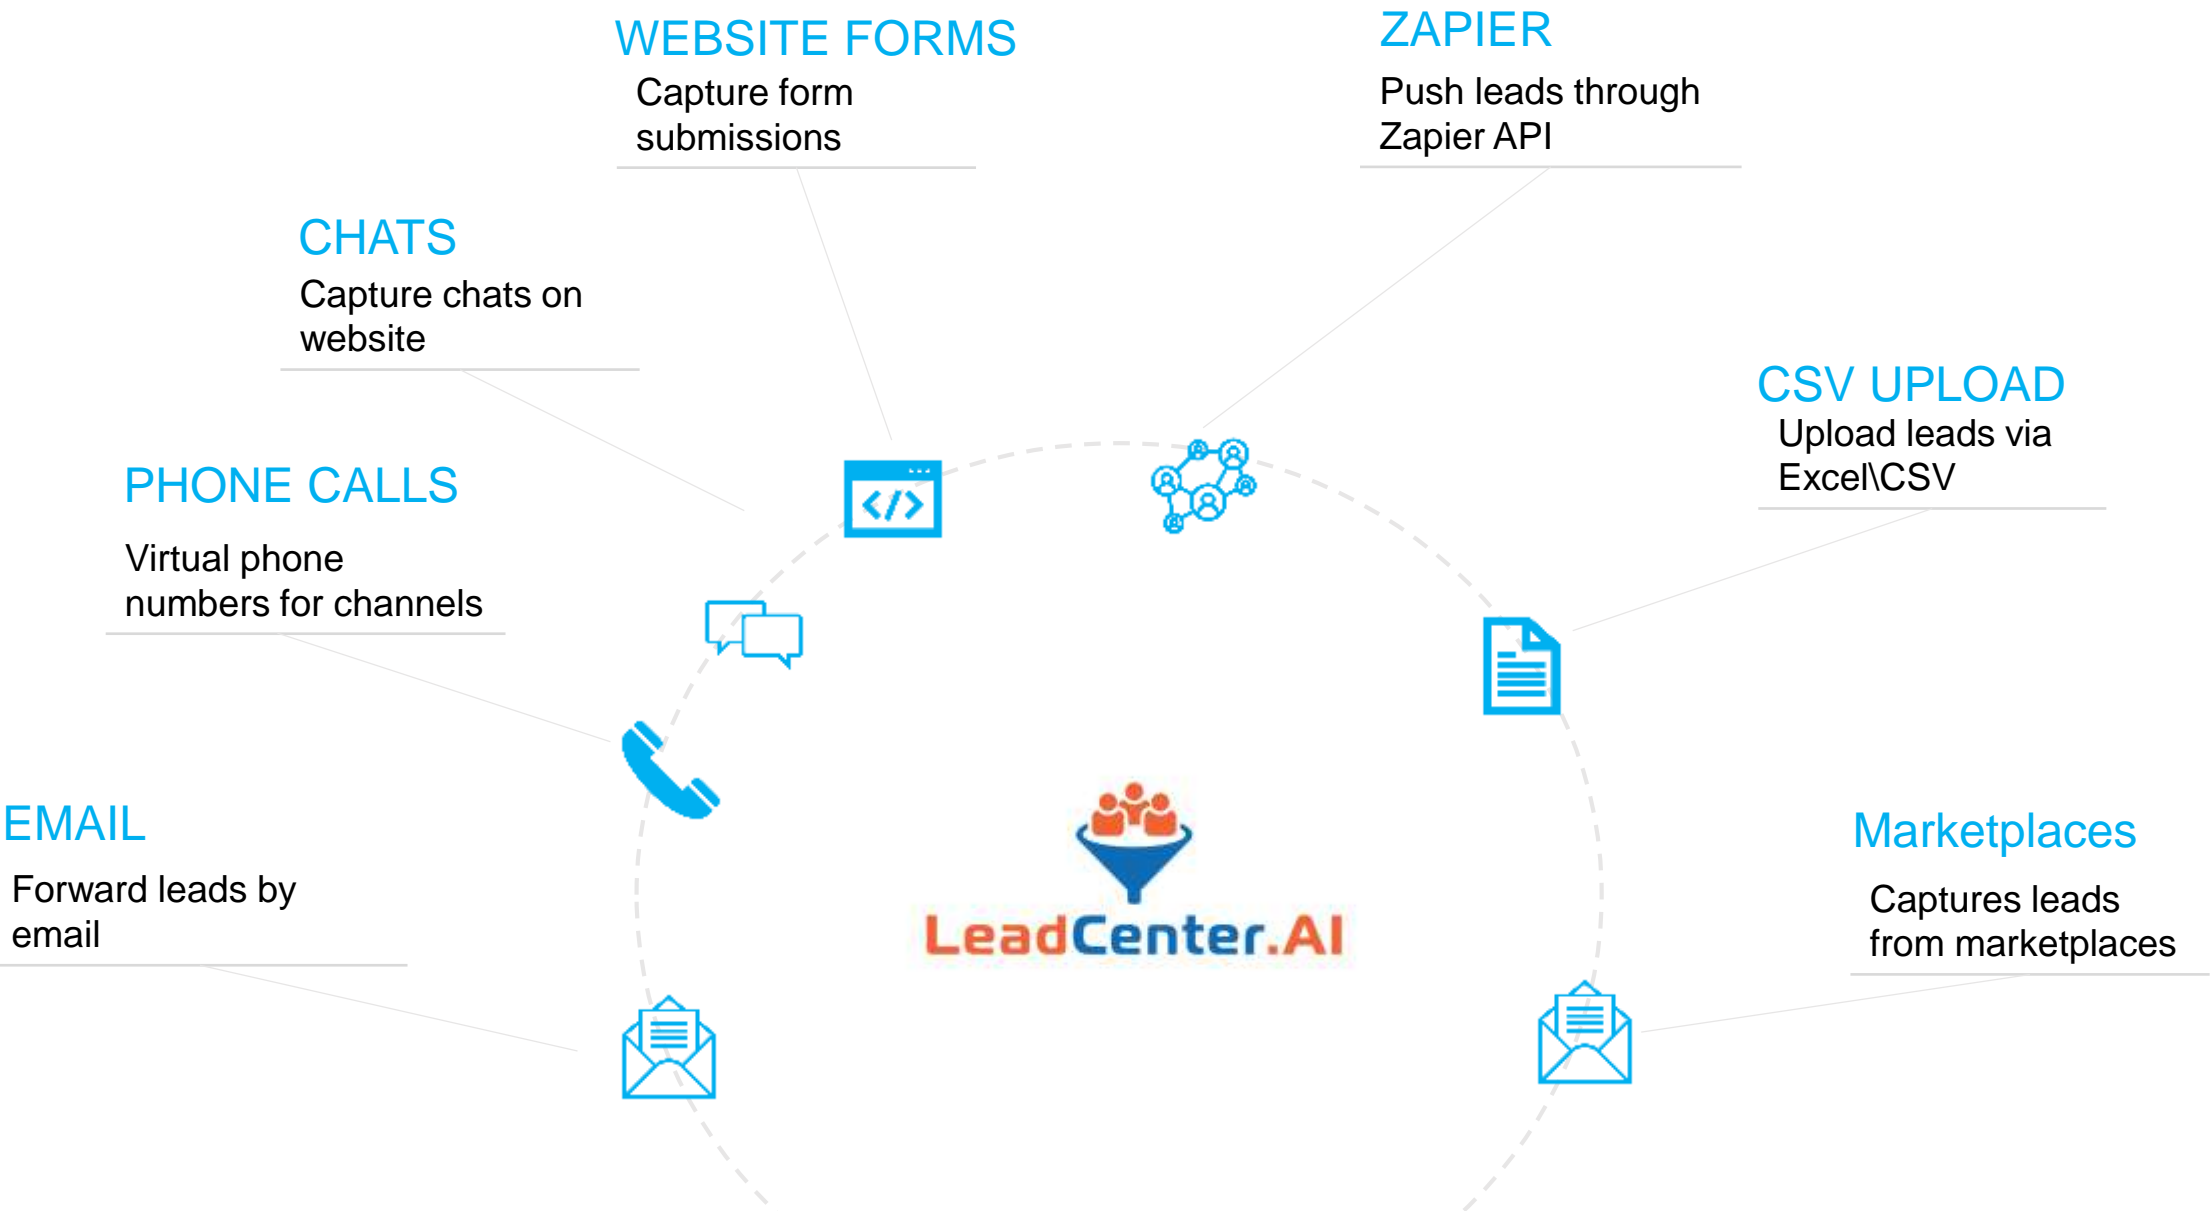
WEBSITE FORMS
Capture form submissions

ZAPIER
Push leads through Zapier API

CHATS
Capture chats on website

CSV UPLOAD
Upload leads via Excel\CSV

PHONE CALLS
Virtual phone numbers for channels

EMAIL
Forward leads by email

Marketplaces
Captures leads from marketplaces

</>

LeadCenter.AI